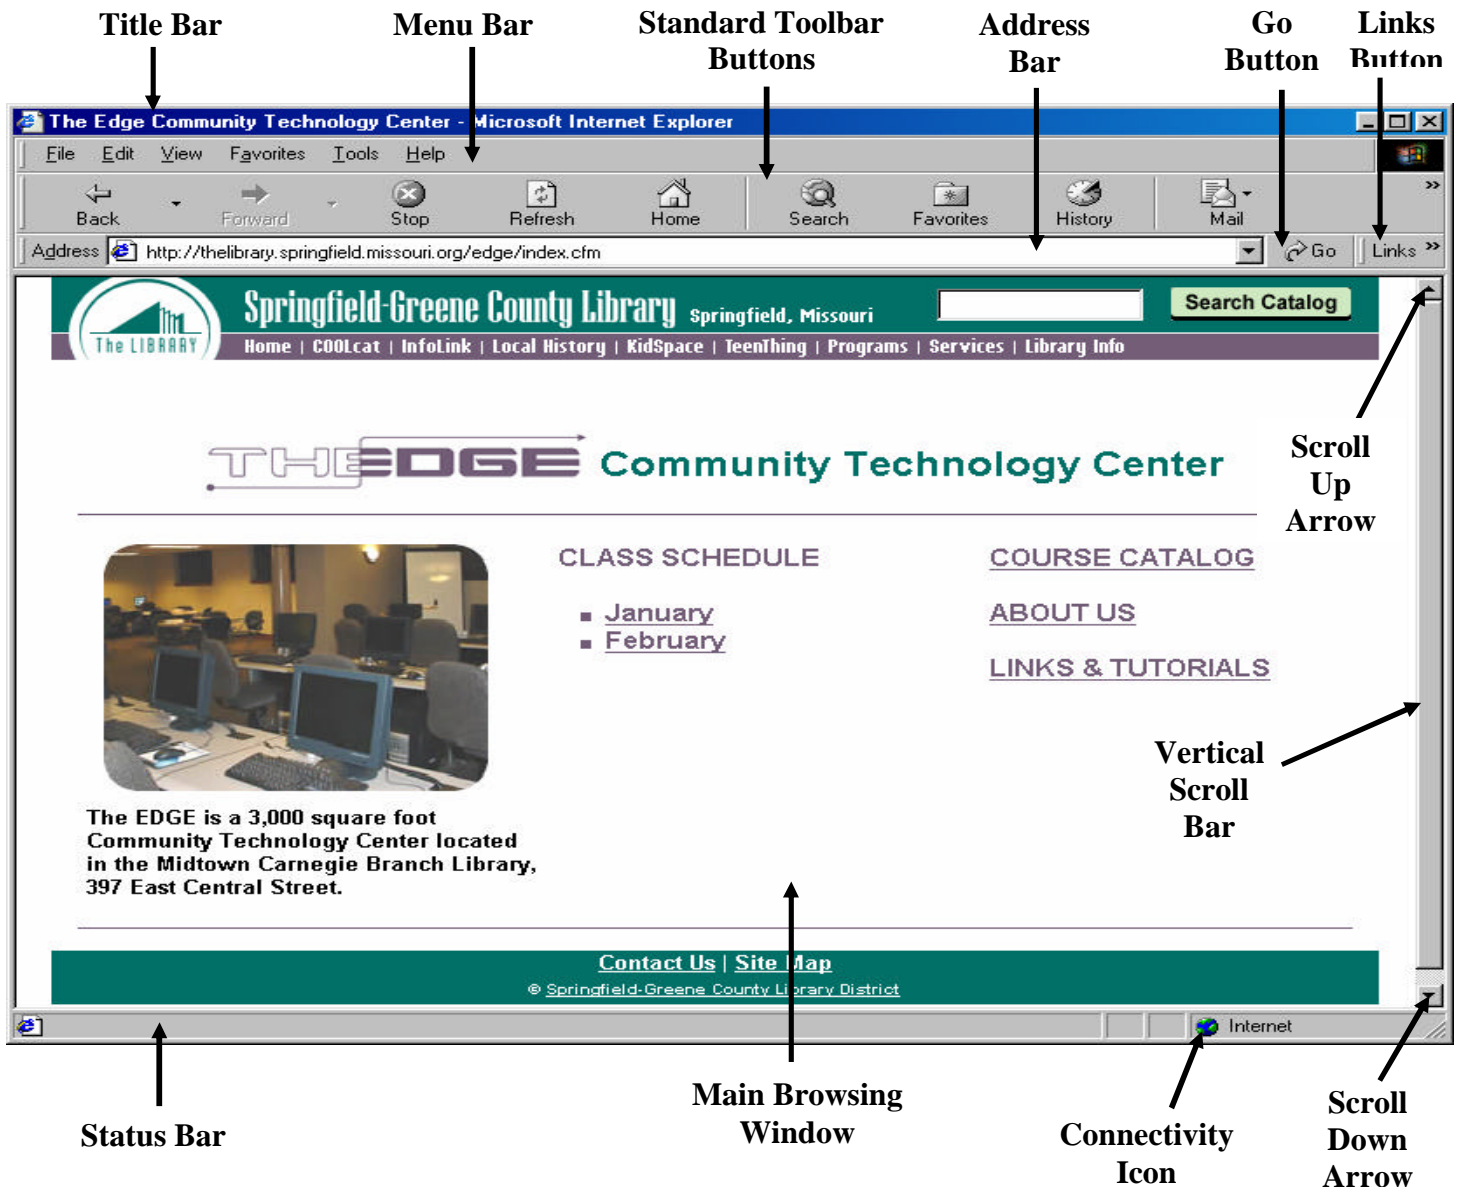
Title Bar

Menu Bar

Standard Toolbar Buttons

Address Bar

Go Button

Links Button

The Edge Community Technology Center - Microsoft Internet Explorer

File Edit View Favorites Tools Help

Back Forward Stop Refresh Home Search Favorites History Mail

Address http://thelibrary.springfield.missouri.org/edge/index.cfm Go Links

The LIBRARY

Springfield-Greene County Library Springfield, Missouri

Search Catalog

Home | COOLcat | InfoLink | Local History | KidSpace | TeenThing | Programs | Services | Library Info

THE EDGE Community Technology Center

CLASS SCHEDULE

January

February

COURSE CATALOG

ABOUT US

LINKS & TUTORIALS

The EDGE is a 3,000 square foot Community Technology Center located in the Midtown Carnegie Branch Library, 397 East Central Street.

Contact Us | Site Map

© Springfield-Greene County Library District

Internet

Scroll Up Arrow

Vertical Scroll Bar

Status Bar

Main Browsing Window

Connectivity Icon

Scroll Down Arrow